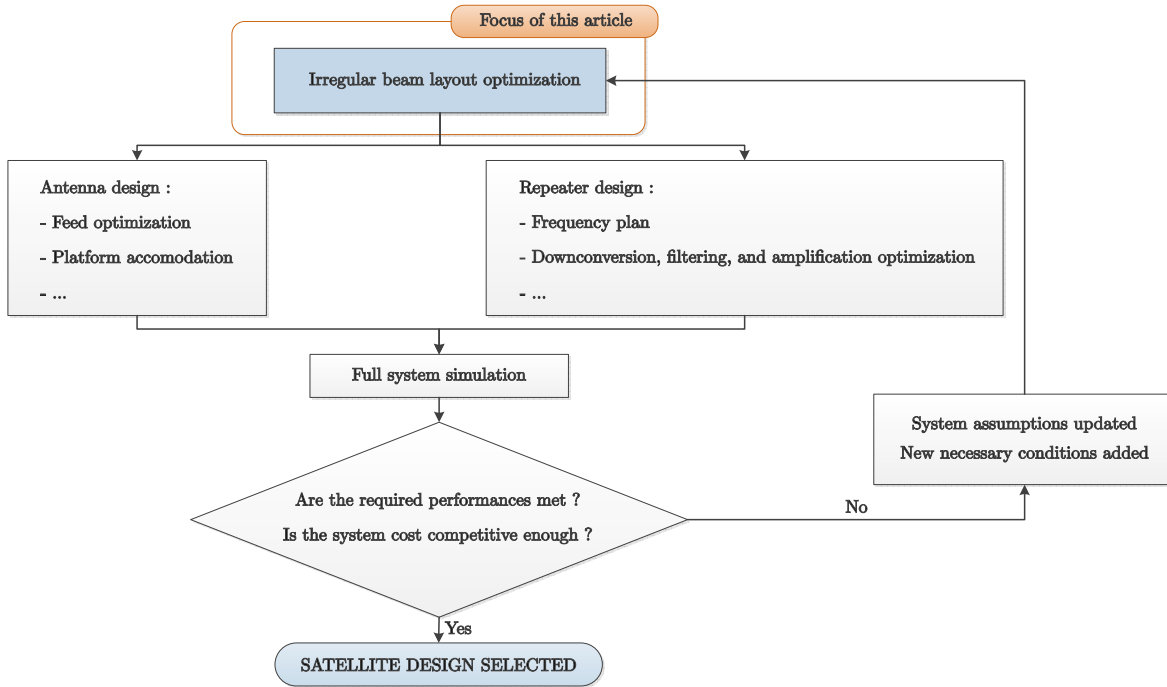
Focus of this article

Irregular beam layout optimization

Antenna design :
- Feed optimization
- Platform accomodation
- ...

Repeater design :
- Frequency plan
- Downconversion, filtering, and amplification optimization
- ...

Full system simulation

System assumptions updated
New necessary conditions added

Are the required performances met ?
Is the system cost competitive enough ?

No

Yes

SATELLITE DESIGN SELECTED